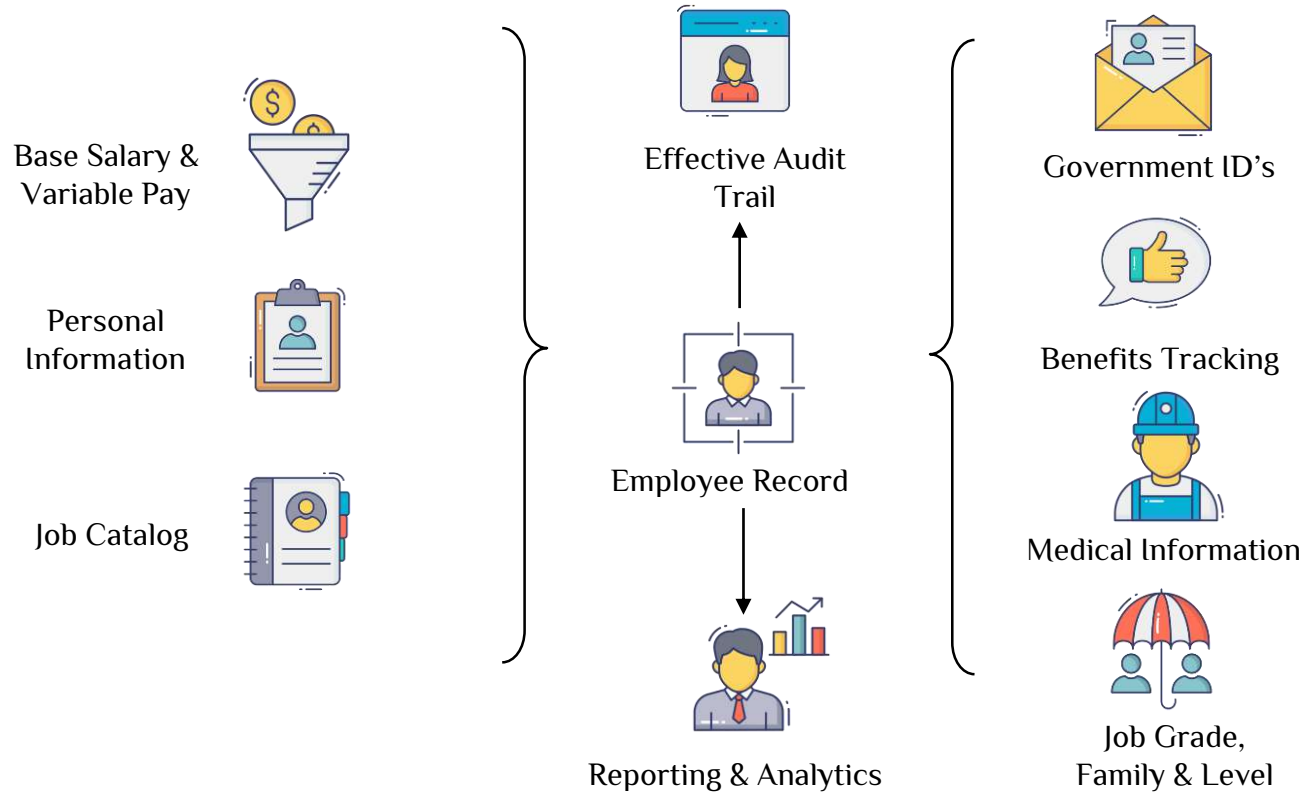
Base Salary & Variable Pay

Personal Information

Job Catalog

Effective Audit Trail

Employee Record

Reporting & Analytics

Government ID's

Benefits Tracking

Medical Information

Job Grade, Family & Level